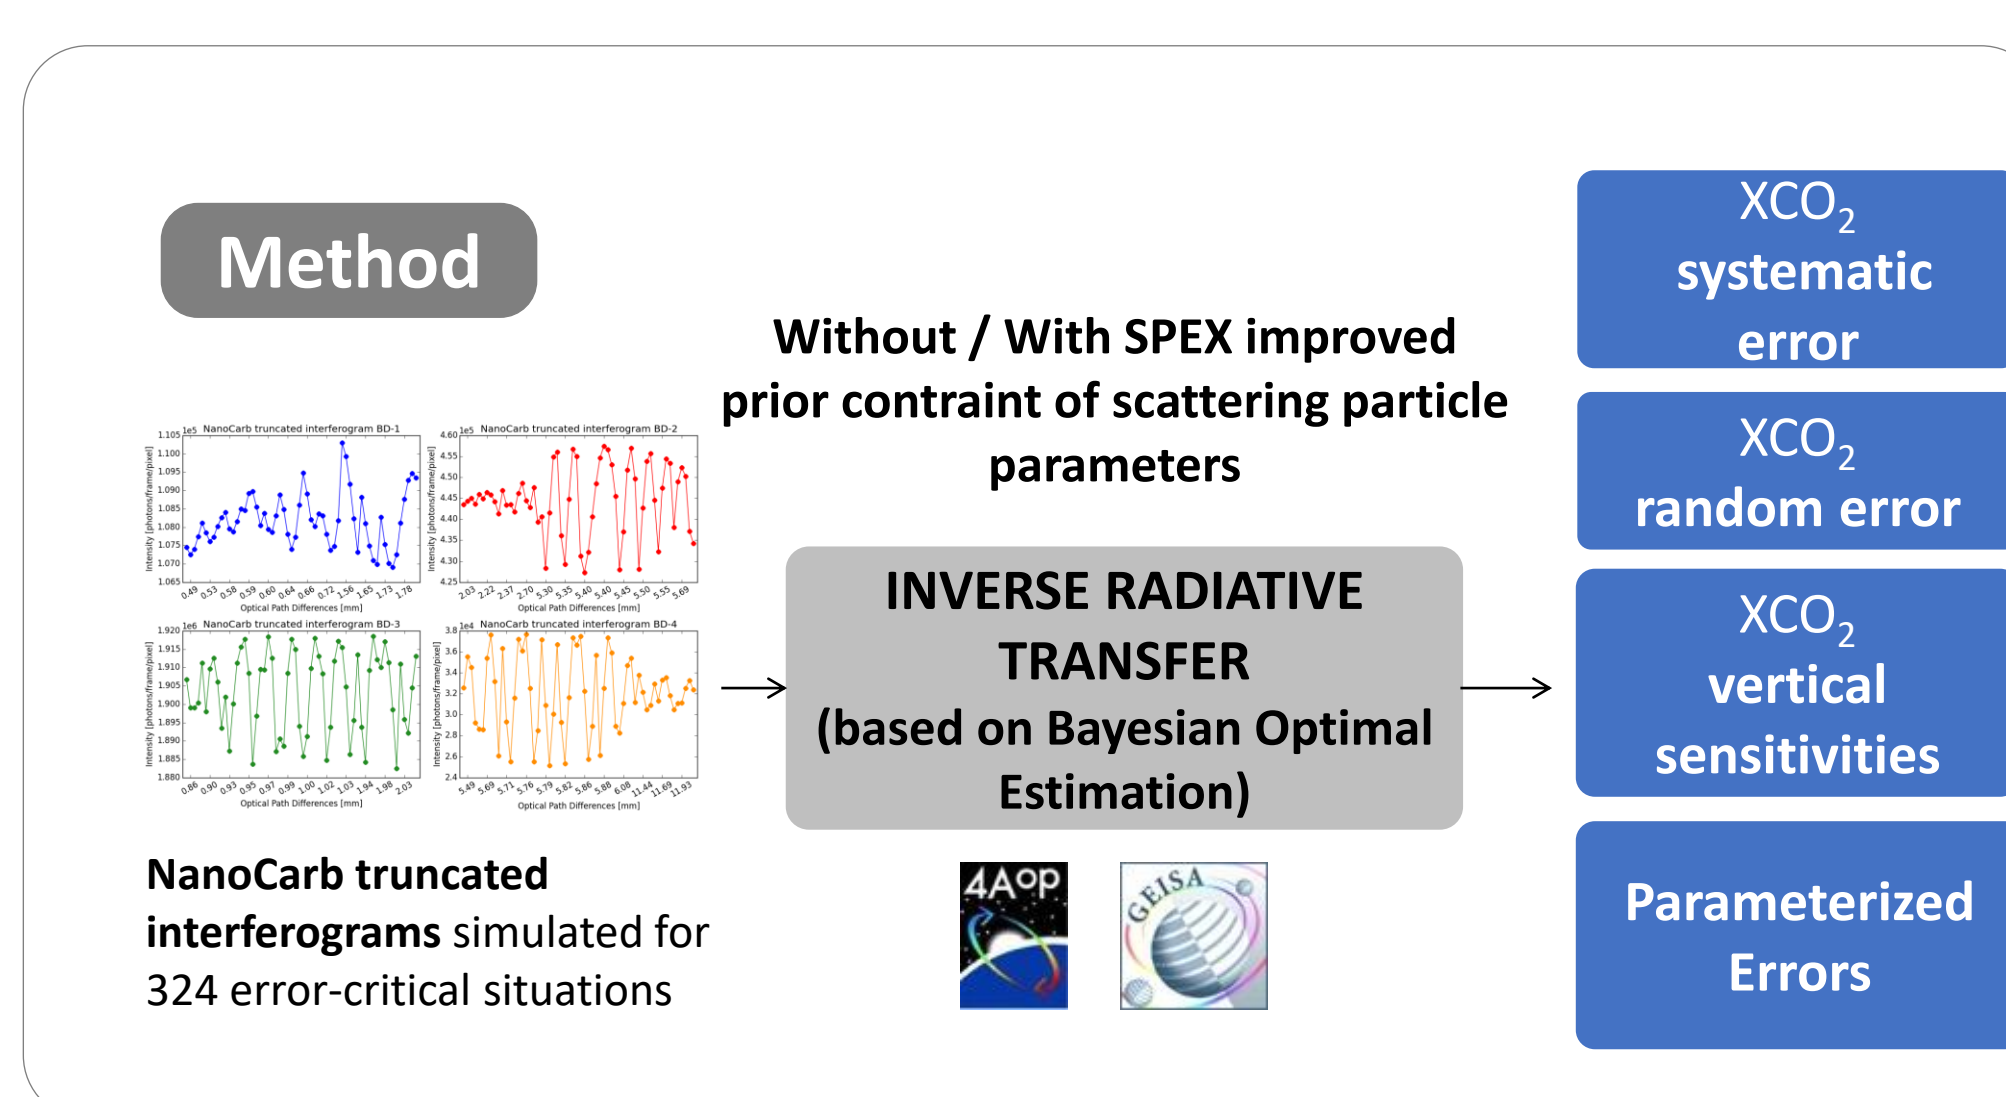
Method

Without / With SPEX improved prior contraint of scattering particle parameters

1e5 NanoCarb truncated interferogram BD-1

1.105 1.100 1.095 1.090 1.085 1.080 1.075 1.070 1.065

Intensity [photons/frame/pixel]

0.49 0.53 0.58 0.59 0.60 0.64 0.66 0.72 1.56 1.65 1.73 1.78

Optical Path Differences [mm]

1e5 NanoCarb truncated interferogram BD-2

4.60 4.55 4.50 4.45 4.40 4.35 4.30 4.25

Intensity [photons/frame/pixel]

2.03 2.22 2.37 2.70 5.30 5.35 5.40 5.40 5.45 5.50 5.55 5.69

Optical Path Differences [mm]

1e6 NanoCarb truncated interferogram BD-3

1.920 1.915 1.910 1.905 1.900 1.895 1.890 1.885 1.880

Intensity [photons/frame/pixel]

0.86 0.90 0.93 0.95 0.97 0.99 1.00 1.02 1.03 1.94 1.98 2.03

Optical Path Differences [mm]

1e4 NanoCarb truncated interferogram BD-4

3.8 3.6 3.4 3.2 3.0 2.8 2.6 2.4

Intensity [photons/frame/pixel]

5.49 5.69 5.71 5.76 5.79 5.82 5.86 5.88 6.08 11.44 11.69 11.93

Optical Path Differences [mm]

INVERSE RADIATIVE TRANSFER (based on Bayesian Optimal Estimation)

4AOP

GEISA

NanoCarb truncated interferograms simulated for 324 error-critical situations

XCO$_2$ systematic error

XCO$_2$ random error

XCO$_2$ vertical sensitivities

Parameterized Errors